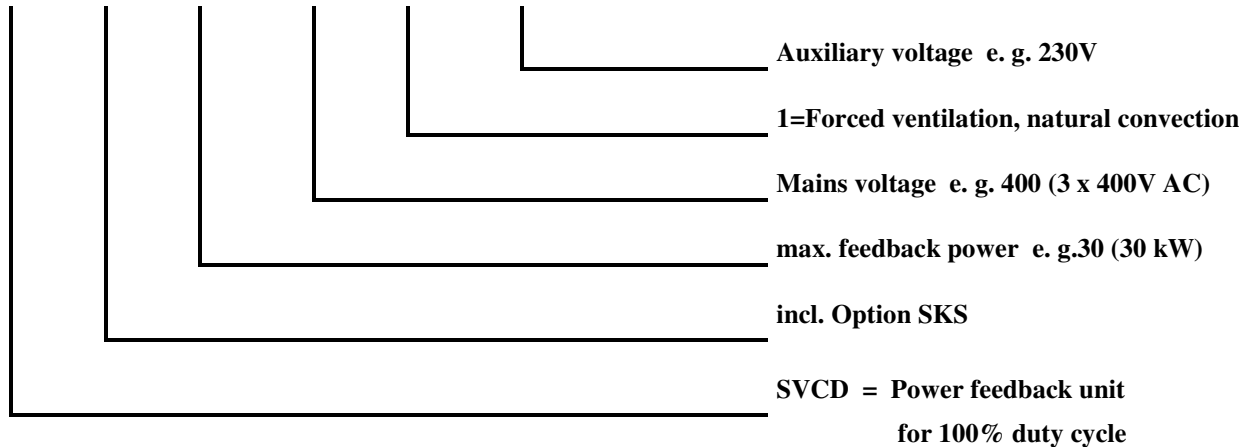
Auxiliary voltage e. g. 230V

1=Forced ventilation, natural convection

Mains voltage e. g. 400 (3 x 400V AC)

max. feedback power e. g.30 (30 kW)

incl. Option SKS

SVCD = Power feedback unit
for 100% duty cycle